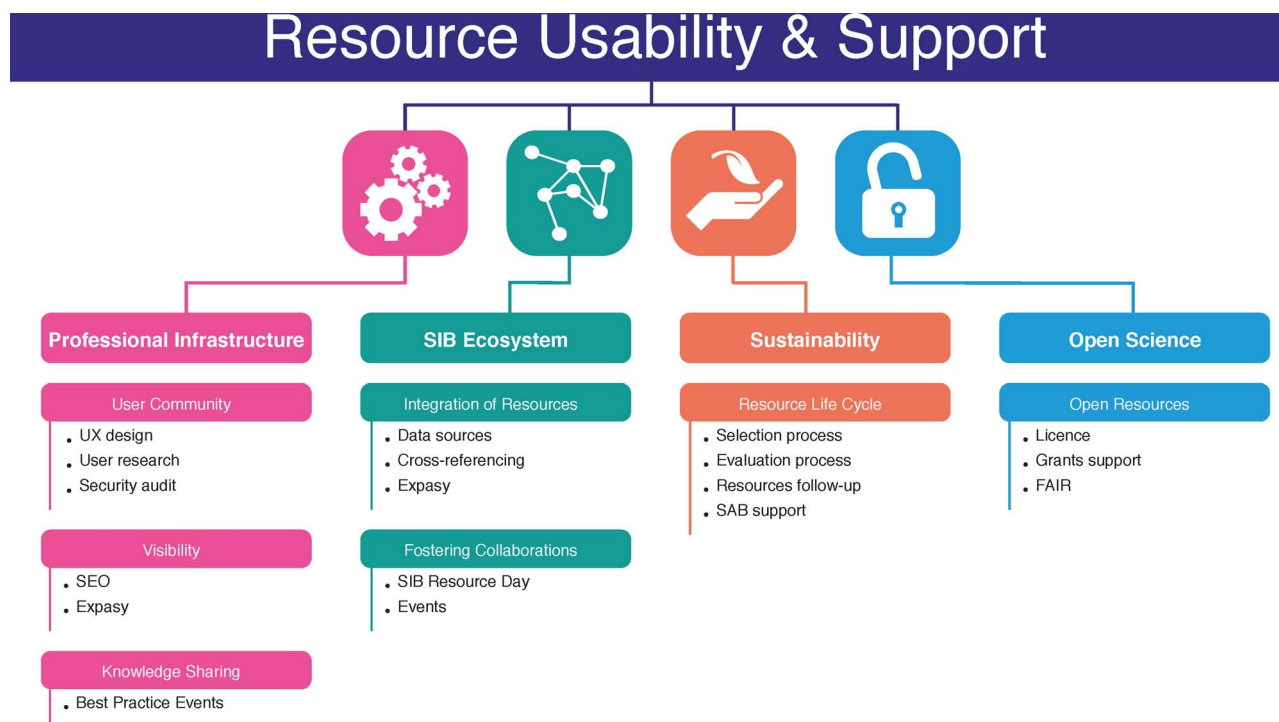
Resource Usability & Support

Professional Infrastructure

User Community
- UX design
- User research
- Security audit

Visibility
- SEO
- Expasy

Knowledge Sharing
- Best Practice Events

SIB Ecosystem

Integration of Resources
- Data sources
- Cross-referencing
- Expasy

Fostering Collaborations
- SIB Resource Day
- Events

Sustainability

Resource Life Cycle
- Selection process
- Evaluation process
- Resources follow-up
- SAB support

Open Science

Open Resources
- Licence
- Grants support
- FAIR